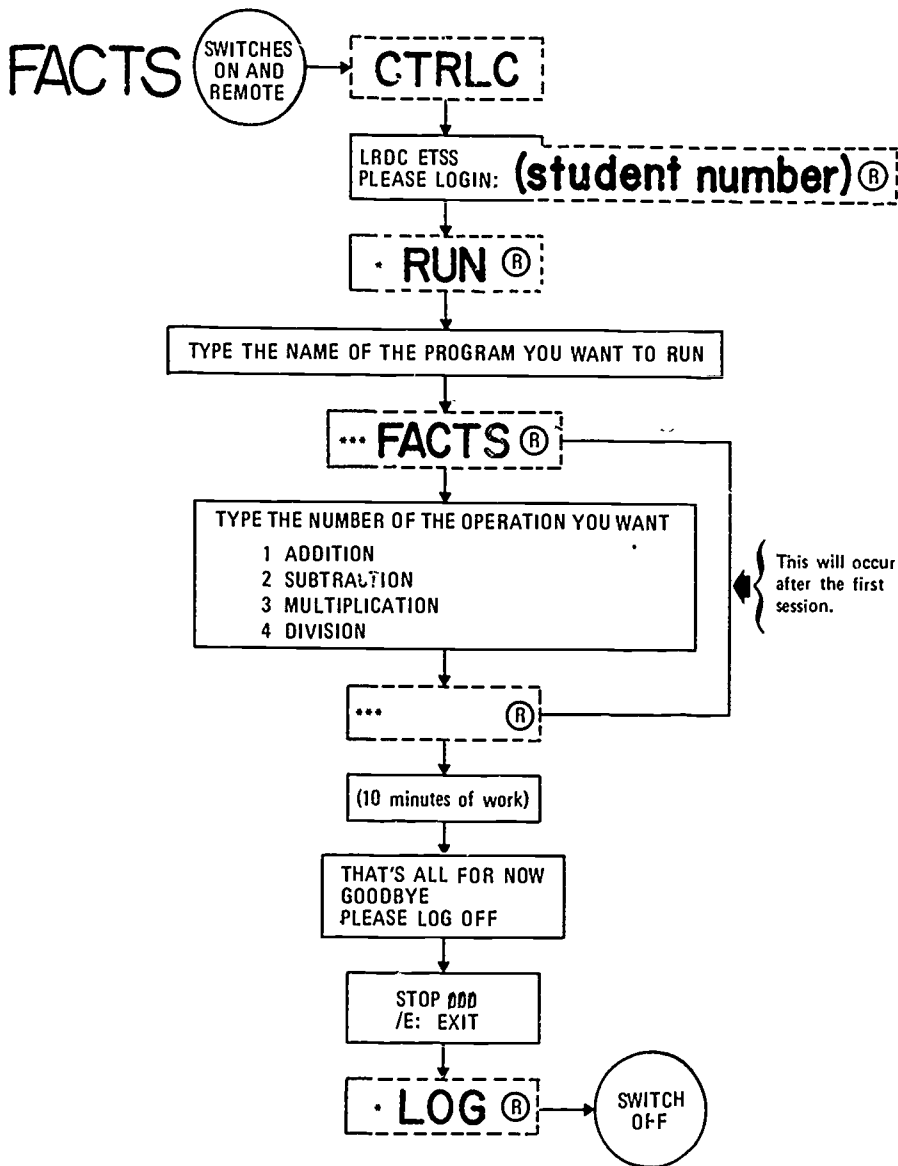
FACTS

SWITCHES ON AND REMOTE

CTRLC

LRDC ETSS
PLEASE LOGIN: (student number) ®

· RUN ®

TYPE THE NAME OF THE PROGRAM YOU WANT TO RUN

··· FACTS ®

TYPE THE NUMBER OF THE OPERATION YOU WANT
1 ADDITION
2 SUBTRACTION
3 MULTIPLICATION
4 DIVISION

This will occur after the first session.

··· ®

(10 minutes of work)

THAT'S ALL FOR NOW
GOODBYE
PLEASE LOG OFF

STOP ØØØ
/E: EXIT

· LOG ®

SWITCH OFF